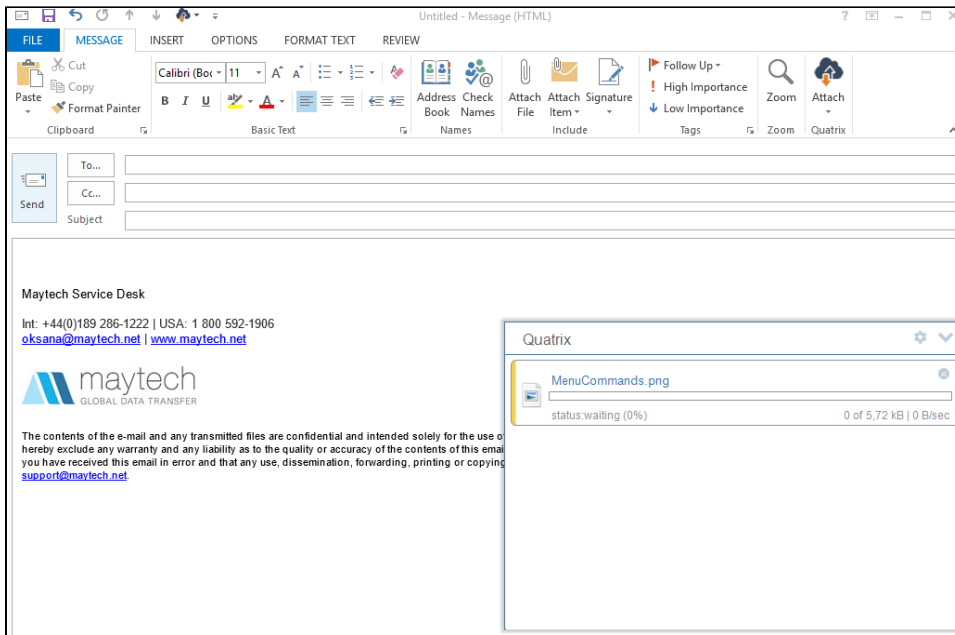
Untitled - Message (HTML)
? 

FILE MESSAGE INSERT OPTIONS FORMAT TEXT REVIEW

Cut
Copy
Paste
Format Painter
Clipboard

Calibri (Boc 11 A A
B I U A
Basic Text

Address Book
Check Names
Names

Attach File
Attach Item
Signature
Include

Follow Up
High Importance
Low Importance
Tags

Zoom
Zoom

Attach
Quatrix

To...
Cc...
Send
Subject

Maytech Service Desk

Int: +44(0)189 286-1222 | USA: 1 800 592-1906
oksana@maytech.net | www.maytech.net

maytech
GLOBAL DATA TRANSFER

The contents of the e-mail and any transmitted files are confidential and intended solely for the use o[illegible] hereby exclude any warranty and any liability as to the quality or accuracy of the contents of this emai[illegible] you have received this email in error and that any use, dissemination, forwarding, printing or copying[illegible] support@maytech.net.

Quatrix

MenuCommands.png
status:waiting (0%)
0 of 5,72 kB | 0 B/sec